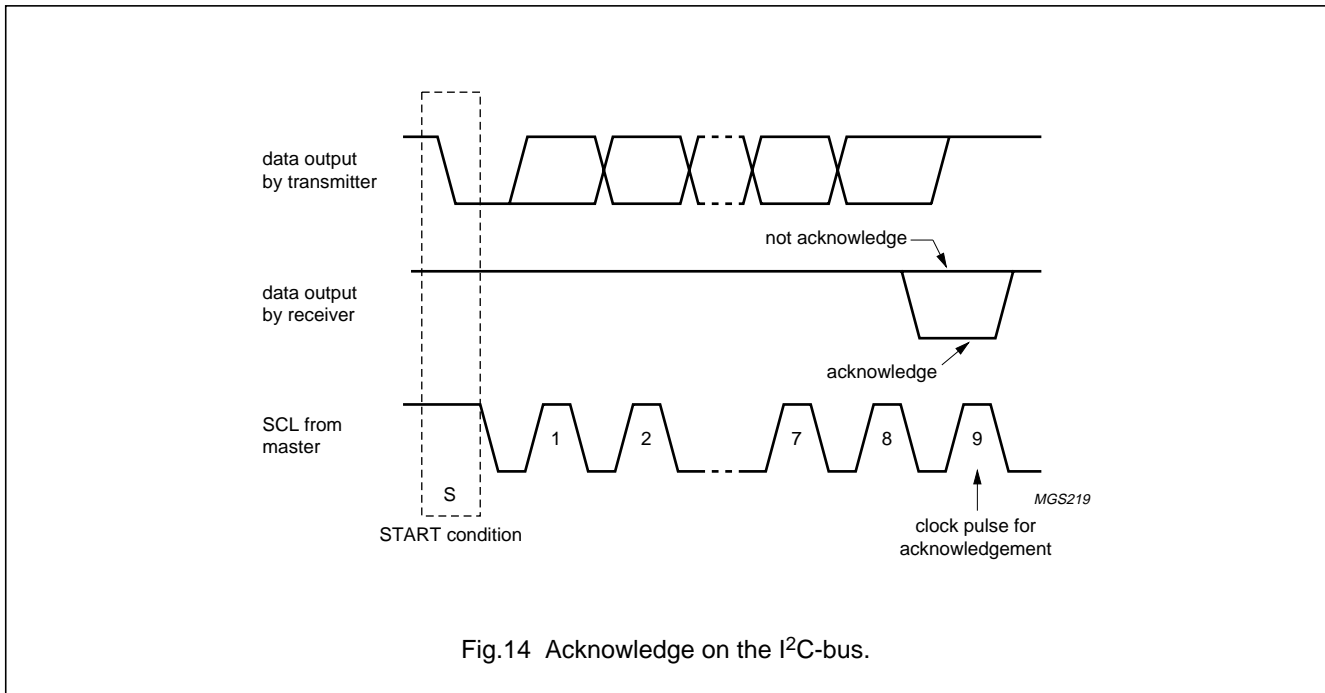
data output by transmitter

not acknowledge

data output by receiver

acknowledge

SCL from master

1

2

7

8

9

S

MGS219

START condition

clock pulse for acknowledgement

Fig.14 Acknowledge on the I$^2$C-bus.